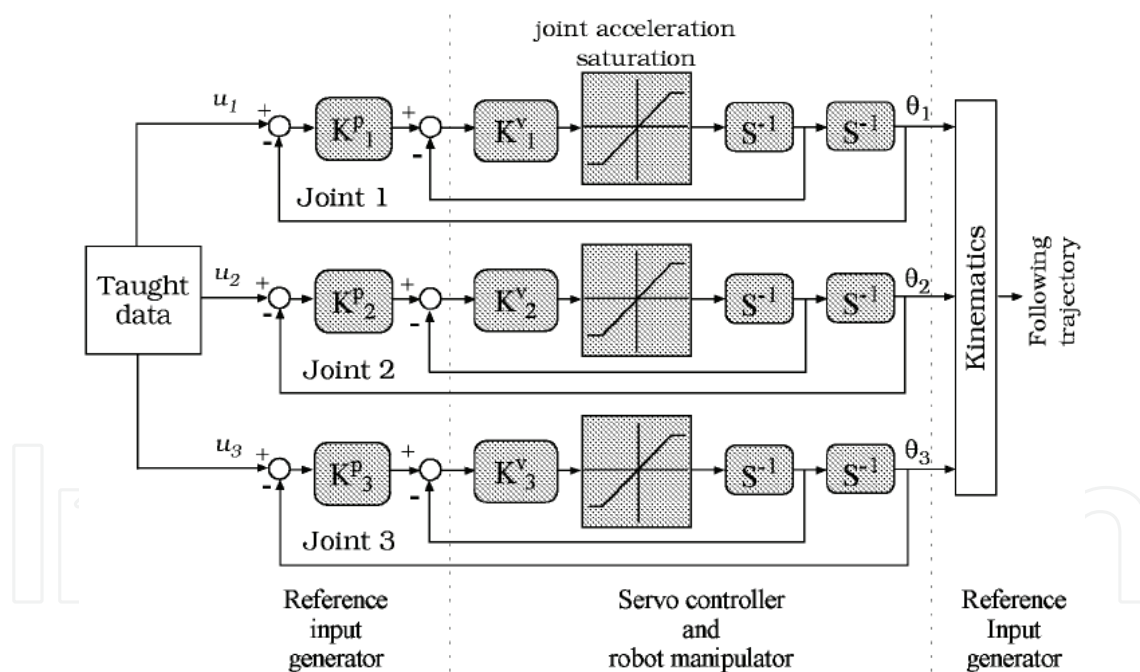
joint acceleration saturation

$u_1$ + $K^p_1$ + - $K^v_1$ $S^{-1}$ $S^{-1}$ $\theta_1$
-
Joint 1

Taught data

$u_2$ + $K^p_2$ + - $K^v_2$ $S^{-1}$ $S^{-1}$ $\theta_2$
-
Joint 2

$u_3$ + $K^p_3$ + - $K^v_3$ $S^{-1}$ $S^{-1}$ $\theta_3$
-
Joint 3

Kinematics

Following trajectory

Reference input generator

Servo controller and robot manipulator

Reference Input generator